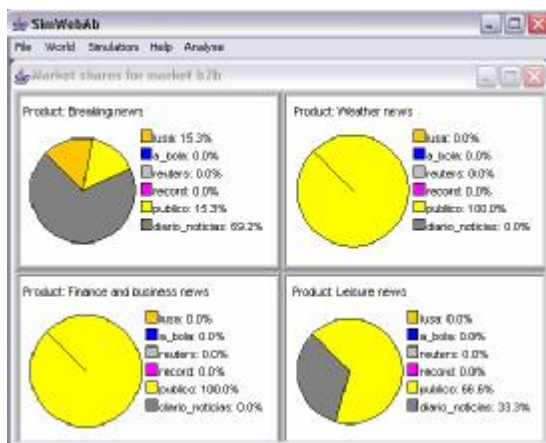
SimWebAb

File World Simulation Help Analyse

Market shares for market b2b

Product: Breaking news

lusa: 15.3%
a_bola: 0.0%
reuters: 0.0%
record: 0.0%
publico: 15.3%
diario_noticias: 69.2%

Product: Weather news

lusa: 0.0%
a_bola: 0.0%
reuters: 0.0%
record: 0.0%
publico: 100.0%
diario_noticias: 0.0%

Product: Finance and business news

lusa: 0.0%
a_bola: 0.0%
reuters: 0.0%
record: 0.0%
publico: 100.0%
diario_noticias: 0.0%

Product: Leisure news

lusa: 0.0%
a_bola: 0.0%
reuters: 0.0%
record: 0.0%
publico: 66.6%
diario_noticias: 33.3%